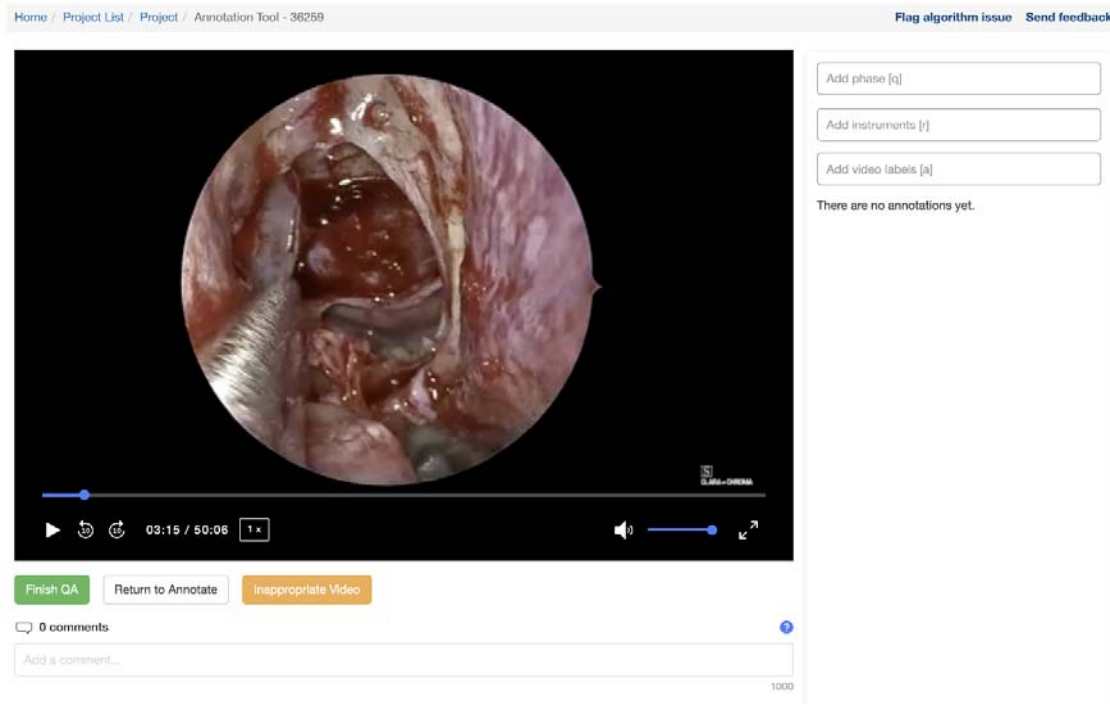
Home / Project List / Project / Annotation Tool - 36259

Flag algorithm issue Send feedback

Add phase [q]

Add instruments [r]

Add video labels [a]

There are no annotations yet.

S
CLARA + CHRONIA

10 10 03:15 / 50:06 1×

Finish QA Return to Annotate Inappropriate Video

0 comments

?

Add a comment...

1000